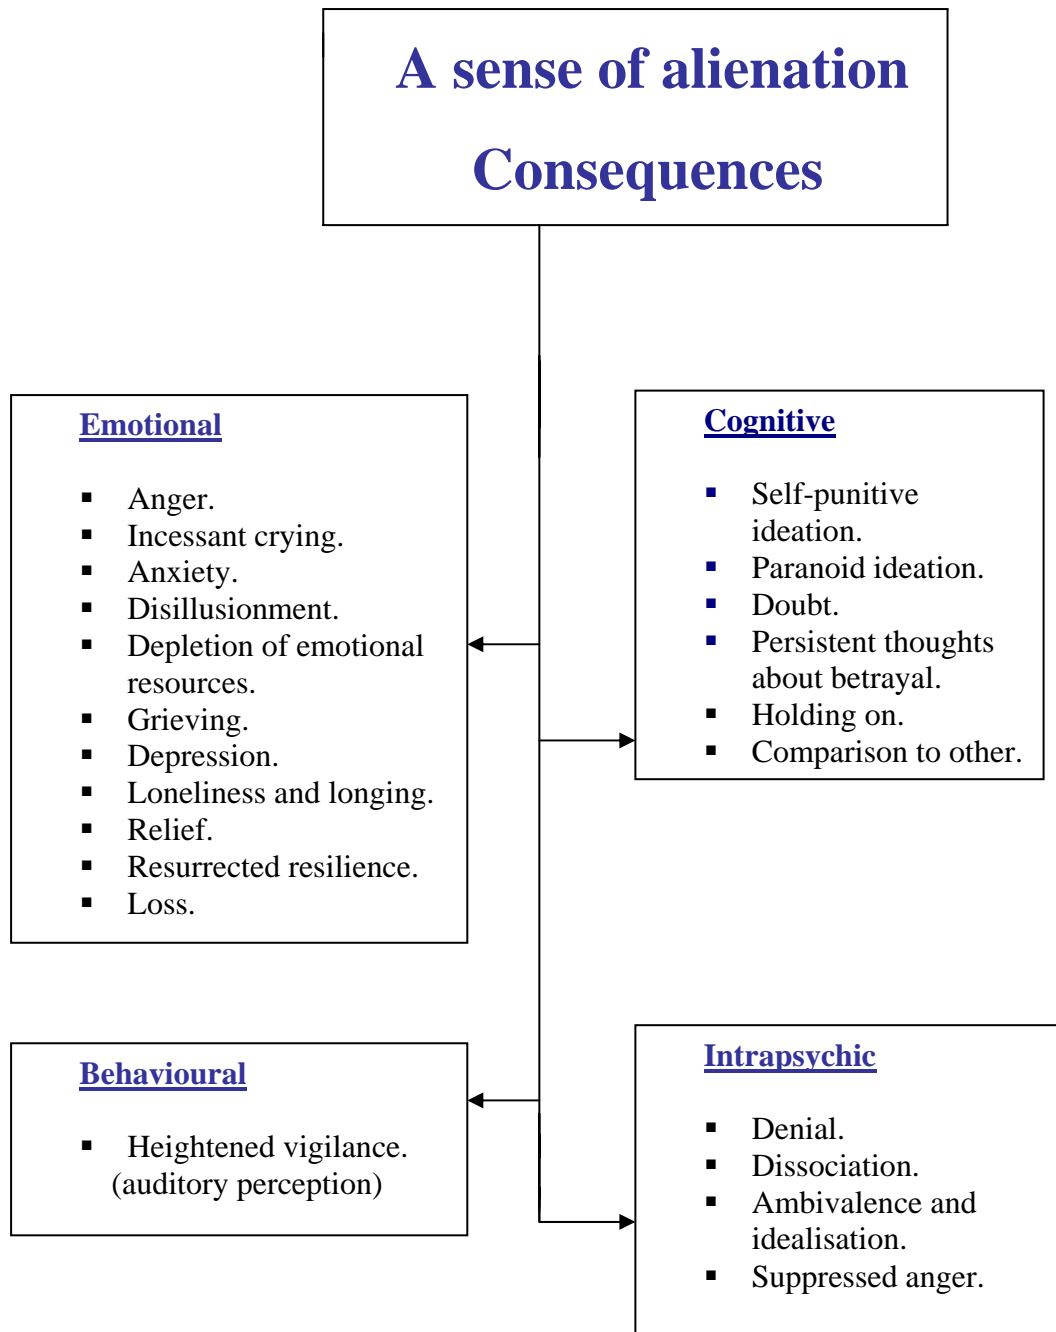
A sense of alienation

Consequences

Emotional

- Anger.
- Incessant crying.
- Anxiety.
- Disillusionment.
- Depletion of emotional resources.
- Grieving.
- Depression.
- Loneliness and longing.
- Relief.
- Resurrected resilience.
- Loss.

Cognitive

- Self-punitive ideation.
- Paranoid ideation.
- Doubt.
- Persistent thoughts about betrayal.
- Holding on.
- Comparison to other.

Behavioural

- Heightened vigilance. (auditory perception)

Intrapsychic

- Denial.
- Dissociation.
- Ambivalence and idealisation.
- Suppressed anger.